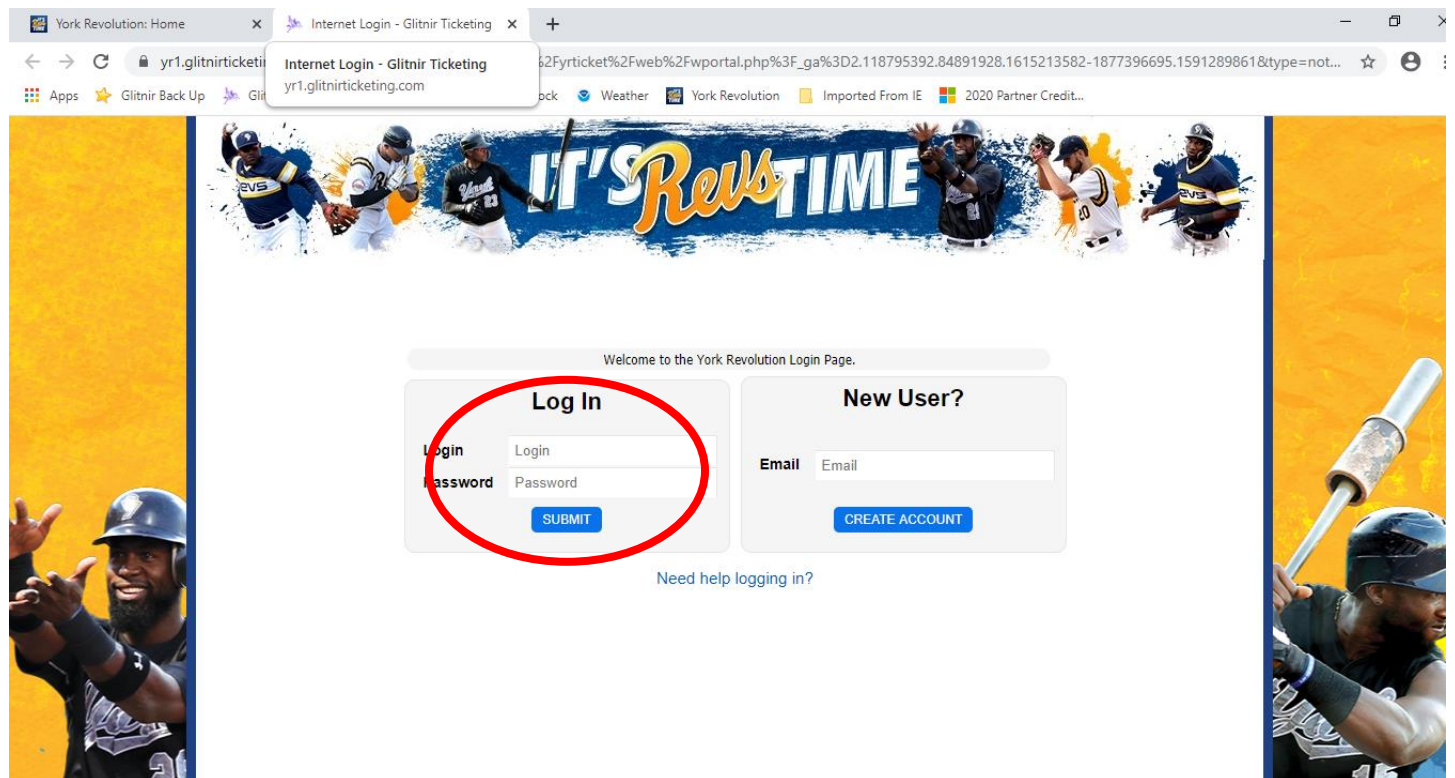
York Revolution: Home ×
Internet Login - Glitnir Ticketing ×
+

yr1.glitnirticketi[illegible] 62Fyrticket%2Fweb%2Fportal.php%3F_ga%3D2.118795392.84891928.1615213582-1877396695.1591289861&type=not...

Internet Login - Glitnir Ticketing
yr1.glitnirticketing.com

Apps Glitnir Back Up Gli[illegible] ock Weather York Revolution Imported From IE 2020 Partner Credit...

IT'S Revs TIME

Welcome to the York Revolution Login Page.

Log In

Login Login
Password Password
SUBMIT

New User?

Email Email
CREATE ACCOUNT

Need help logging in?